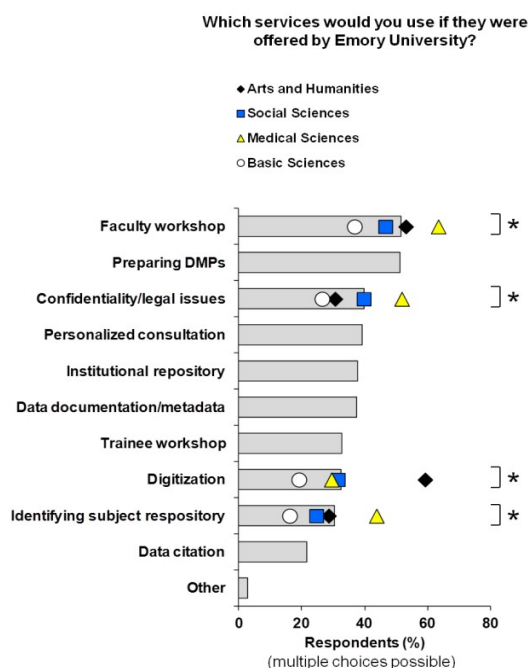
Which services would you use if they were offered by Emory University?

◆ Arts and Humanities
■ Social Sciences
△ Medical Sciences
○ Basic Sciences

Faculty workshop
Preparing DMPs
Confidentiality/legal issues
Personalized consultation
Institutional repository
Data documentation/metadata
Trainee workshop
Digitization
Identifying subject respository
Data citation
Other

*
*
*
*

0
20
40
60
80

Respondents (%)
(multiple choices possible)